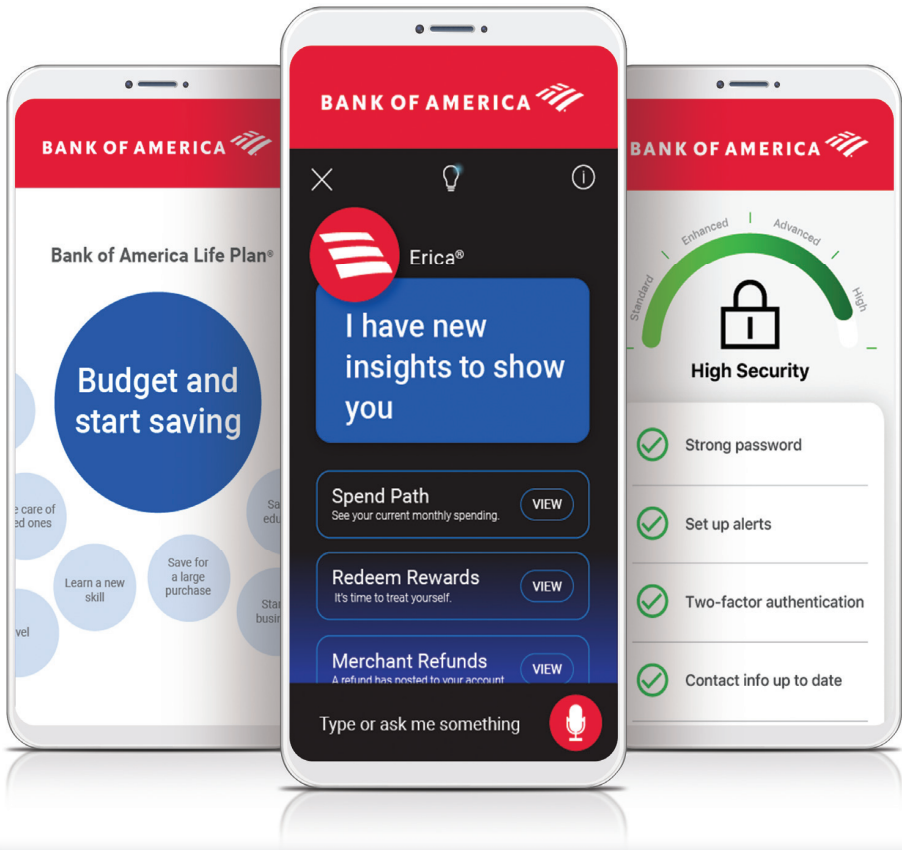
BANK OF AMERICA

Bank of America Life Plan®

Budget and start saving

e care of ed ones

Learn a new skill

Save for a large purchase

Sa edu

Sta busi

vel

BANK OF AMERICA

Erica®

I have new insights to show you

Spend Path
See your current monthly spending.
VIEW

Redeem Rewards
It's time to treat yourself.
VIEW

Merchant Refunds
A refund has posted to your account
VIEW

Type or ask me something

BANK OF AMERICA

Standard
Enhanced
Advanced
High

High Security

Strong password

Set up alerts

Two-factor authentication

Contact info up to date